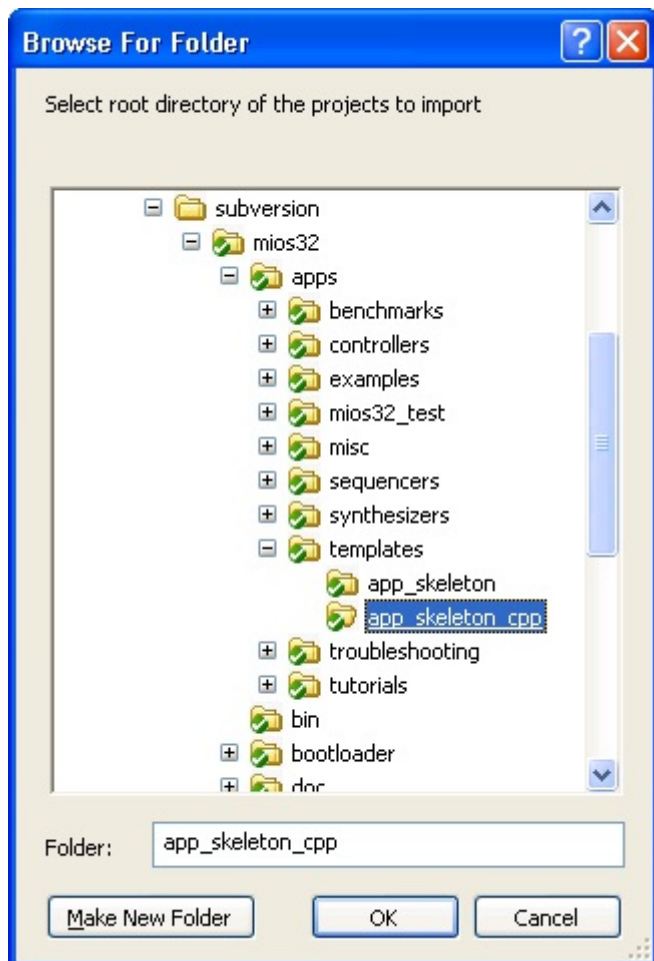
Browse For Folder

Select root directory of the projects to import

subversion
mios32
apps
benchmarks
controllers
examples
mios32_test
misc
sequencers
synthesizers
templates
app_skeleton
app_skeleton_cpp
troubleshooting
tutorials
bin
bootloader
doc

Folder: app_skeleton_cpp

Make New Folder
OK
Cancel